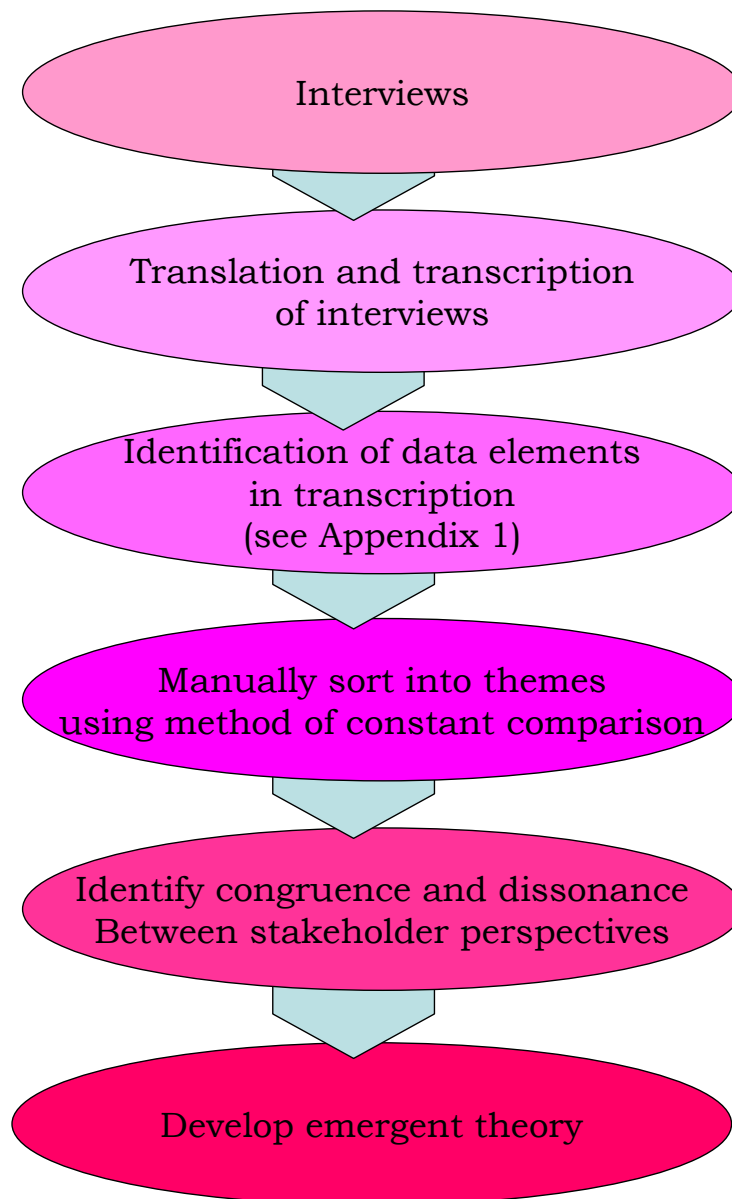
Interviews

Translation and transcription of interviews

Identification of data elements in transcription (see Appendix 1)

Manually sort into themes using method of constant comparison

Identify congruence and dissonance Between stakeholder perspectives

Develop emergent theory